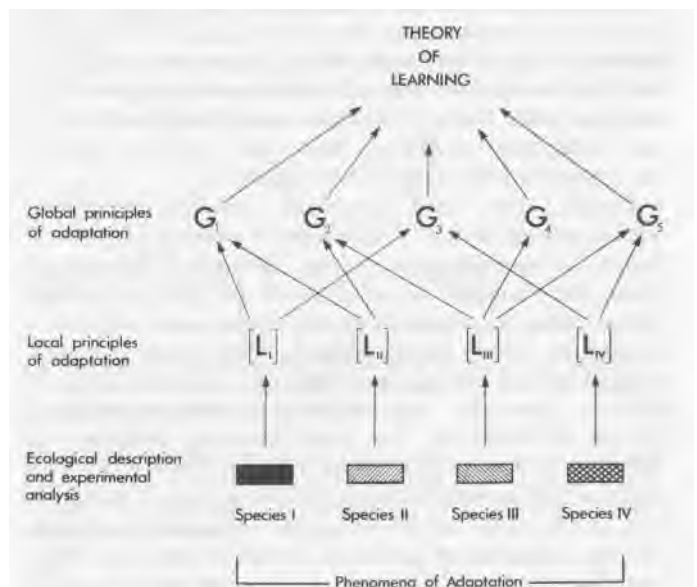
THEORY OF LEARNING

Global principles of adaptation

$G_1$ $G_2$ $G_3$ $G_4$ $G_5$

Local principles of adaptation

$[L_I]$ $[L_{II}]$ $[L_{III}]$ $[L_{IV}]$

Ecological description and experimental analysis

Species I Species II Species III Species IV

Phenomena of Adaptation